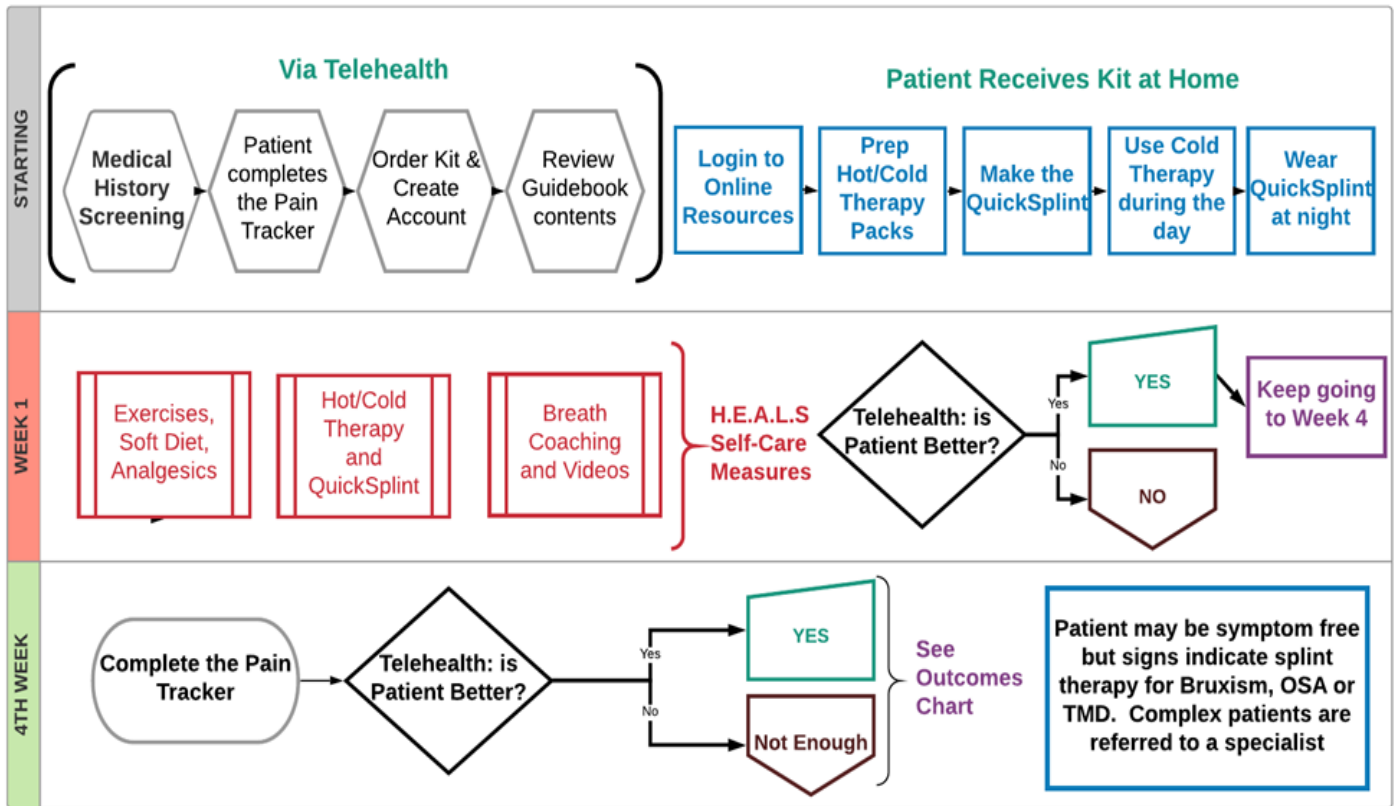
STARTING

Via Telehealth

Medical History Screening

Patient completes the Pain Tracker

Order Kit & Create Account

Review Guidebook contents

Patient Receives Kit at Home

Login to Online Resources

Prep Hot/Cold Therapy Packs

Make the QuickSplint

Use Cold Therapy during the day

Wear QuickSplint at night

WEEK 1

Exercises, Soft Diet, Analgesics

Hot/Cold Therapy and QuickSplint

Breath Coaching and Videos

H.E.A.L.S Self-Care Measures

Telehealth: is Patient Better?

Yes

YES

Keep going to Week 4

No

NO

4TH WEEK

Complete the Pain Tracker

Telehealth: is Patient Better?

Yes

YES

No

Not Enough

See Outcomes Chart

Patient may be symptom free but signs indicate splint therapy for Bruxism, OSA or TMD. Complex patients are referred to a specialist